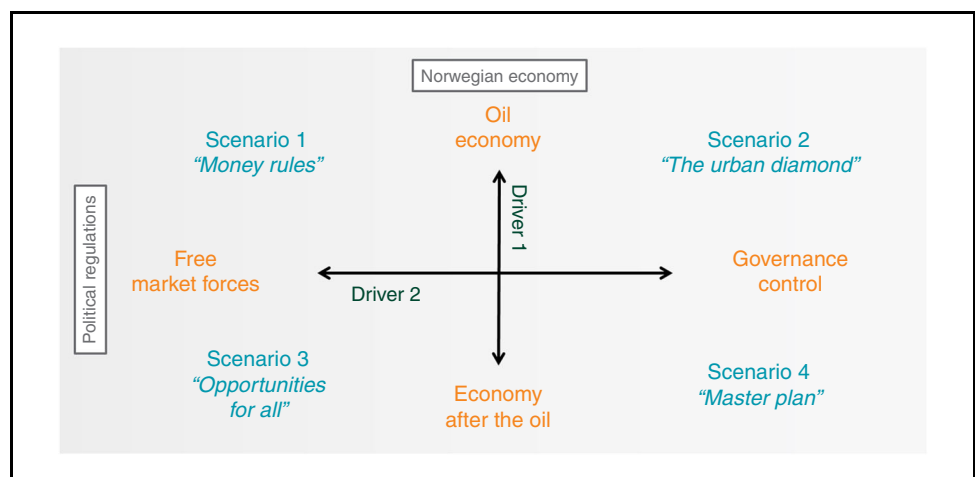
Norwegian economy

Political regulations

Scenario 1
"Money rules"

Oil
economy

Scenario 2
"The urban diamond"

Driver 1

Free
market forces

Driver 2

Governance
control

Scenario 3
"Opportunities
for all"

Economy
after the oil

Scenario 4
"Master plan"